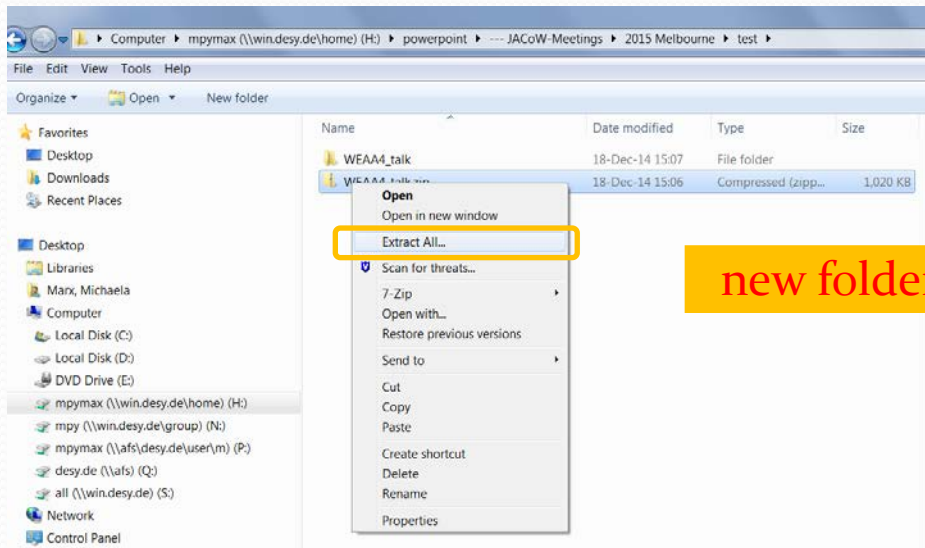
Computer ▸ mpymax (\\win.desy.de\home) (H:) ▸ powerpoint ▸ --- JACoW-Meetings ▸ 2015 Melbourne ▸ test ▸

File Edit View Tools Help

Organize ▾ Open ▾ New folder

Favorites
Desktop
Downloads
Recent Places

Desktop
Libraries
Marx, Michaela
Computer
Local Disk (C:)
Local Disk (D:)
DVD Drive (E:)
mpymax (\\win.desy.de\home) (H:)
mpy (\\win.desy.de\group) (N:)
mpymax (\\afs\desy.de\user\m) (P:)
desy.de (\\afs) (Q:)
all (\\win.desy.de) (S:)
Network
Control Panel

| Name | Date modified | Type | Size |
|---|---|---|---|
| WEAA4_talk | 18-Dec-14 15:07 | File folder | |
| WEAA4_talk.zip | 18-Dec-14 15:06 | Compressed (zipp... | 1,020 KB |

Open
Open in new window
Extract All...
Scan for threats...
7-Zip
Open with...
Restore previous versions
Send to
Cut
Copy
Paste
Create shortcut
Delete
Rename
Properties

new folder